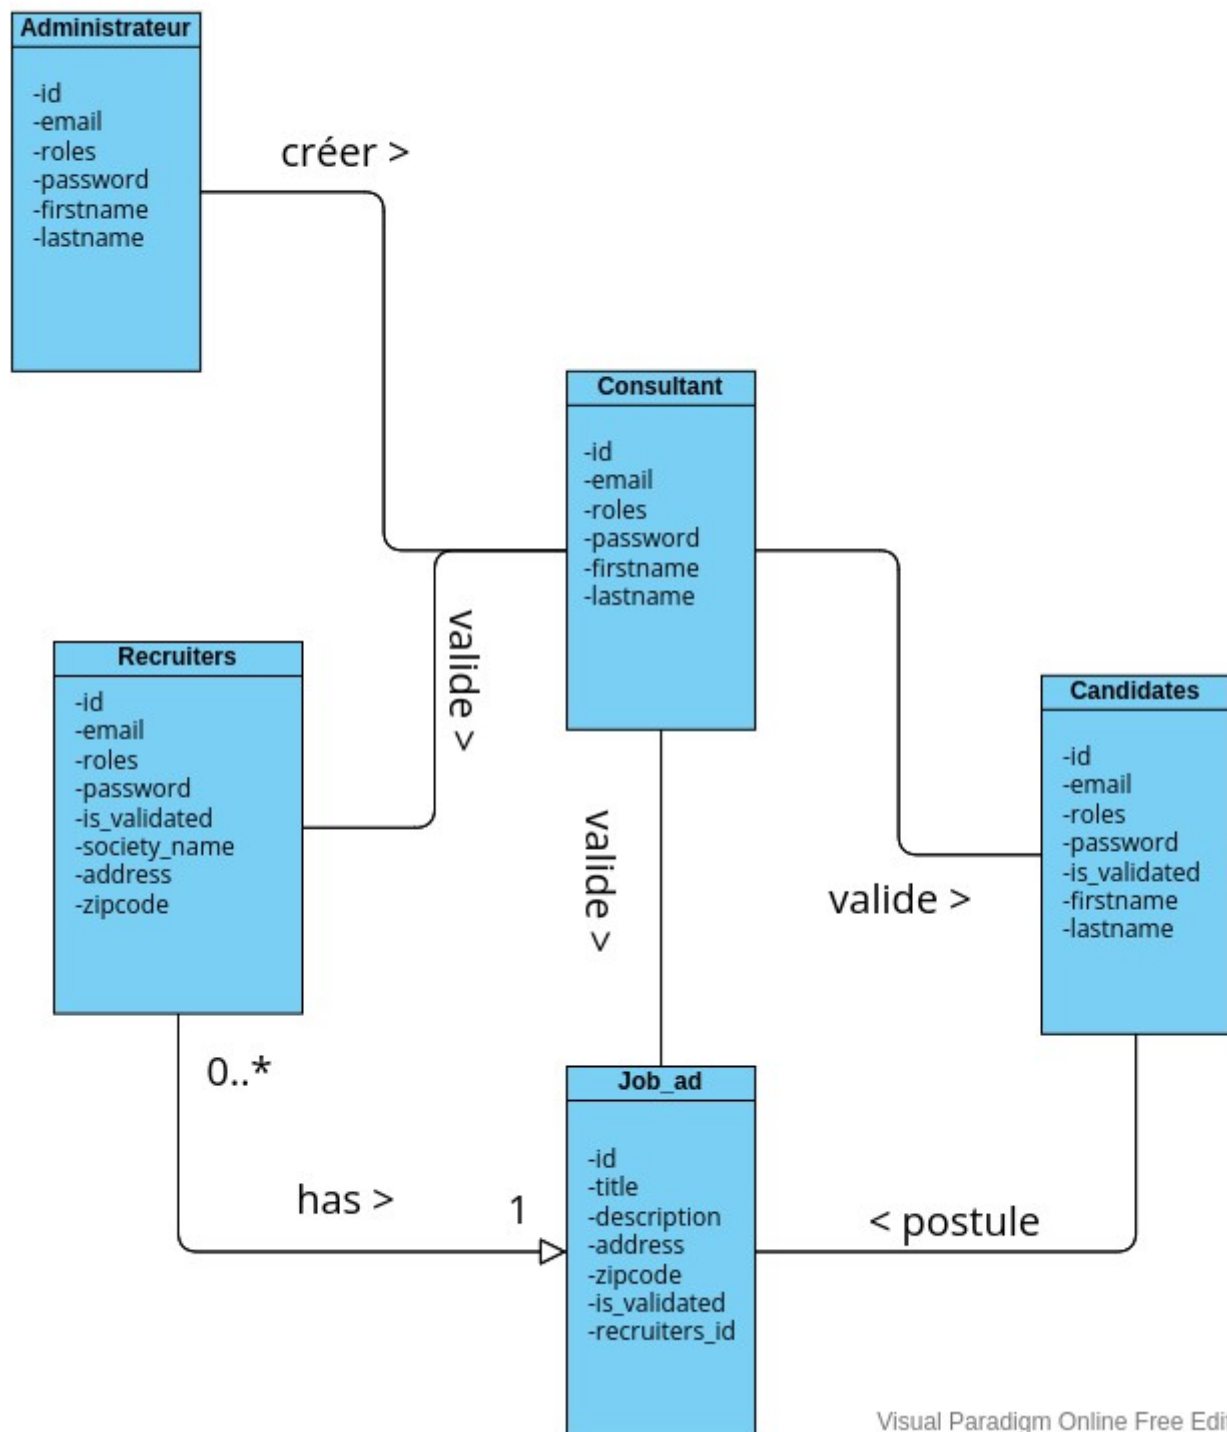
Administrateur

-id
-email
-roles
-password
-firstname
-lastname

créer >

Consultant

-id
-email
-roles
-password
-firstname
-lastname

valide >

Recruiters

-id
-email
-roles
-password
-is_validated
-society_name
-address
-zipcode

Candidates

-id
-email
-roles
-password
-is_validated
-firstname
-lastname

valide >

valide >

0..*

Job_ad

-id
-title
-description
-address
-zipcode
-is_validated
-recruiters_id

has >

1

< postule

Visual Paradigm Online Free Edi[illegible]